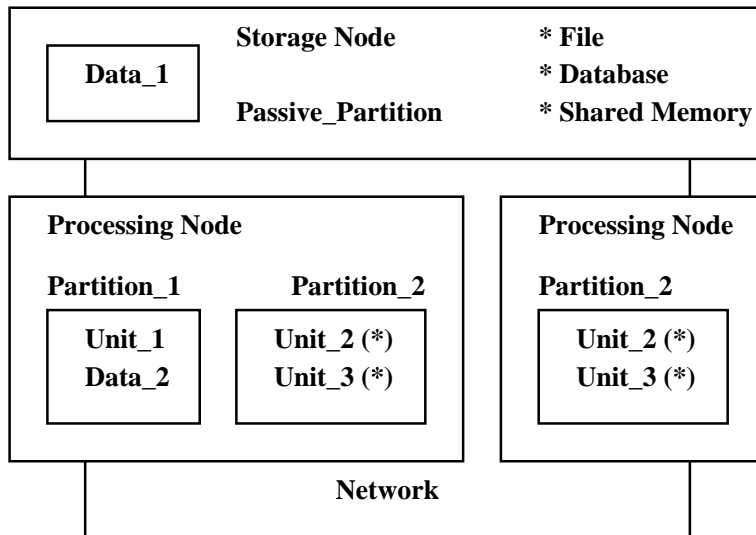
Data_1

Storage Node

Passive_Partition

* File
* Database
* Shared Memory

Processing Node

Partition_1

Unit_1
Data_2

Partition_2

Unit_2 (*)
Unit_3 (*)

Processing Node

Partition_2

Unit_2 (*)
Unit_3 (*)

Network